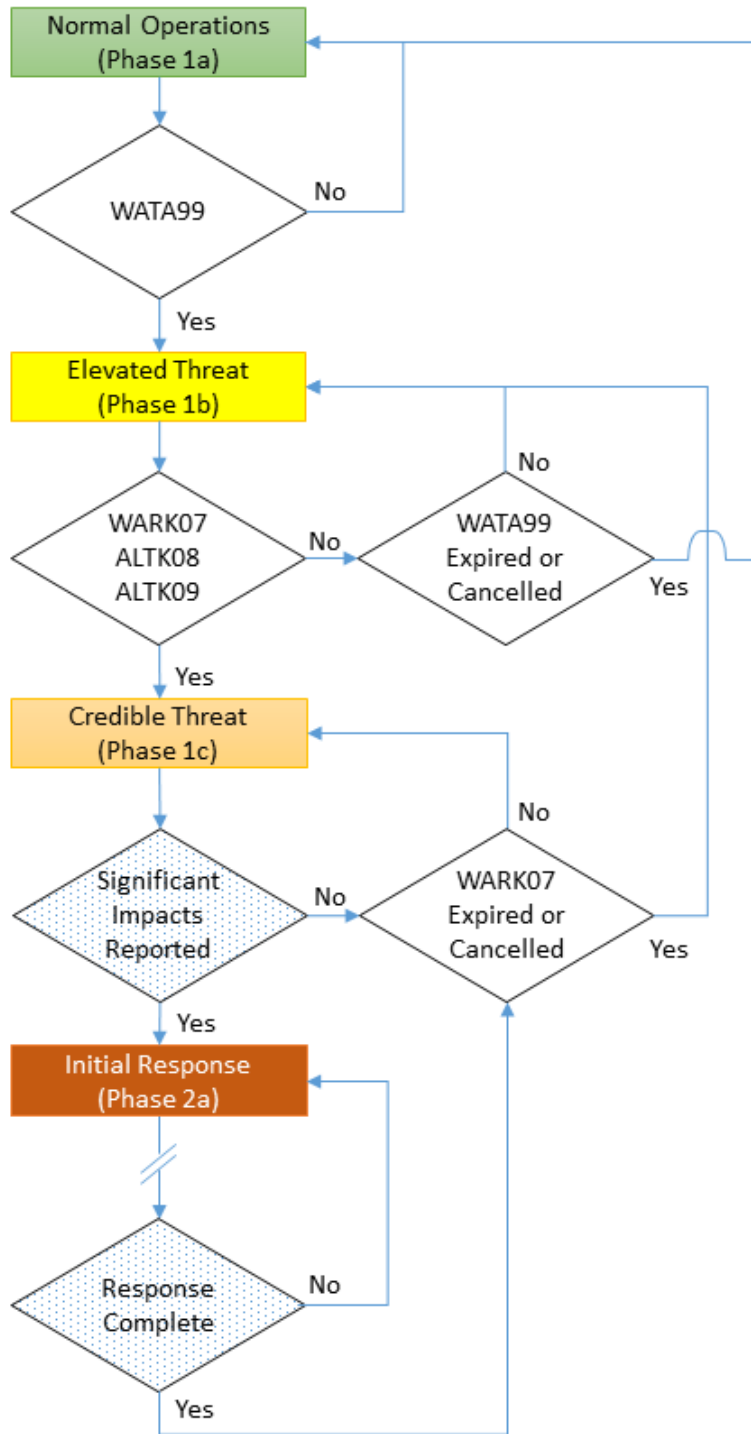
Normal Operations
(Phase 1a)

WATA99

No

Yes

Elevated Threat
(Phase 1b)

No

WARK07
ALTK08
ALTK09

No

WATA99
Expired or
Cancelled

Yes

Yes

Credible Threat
(Phase 1c)

No

Significant
Impacts
Reported

No

WARK07
Expired or
Cancelled

Yes

Yes

Initial Response
(Phase 2a)

Response
Complete

No

Yes